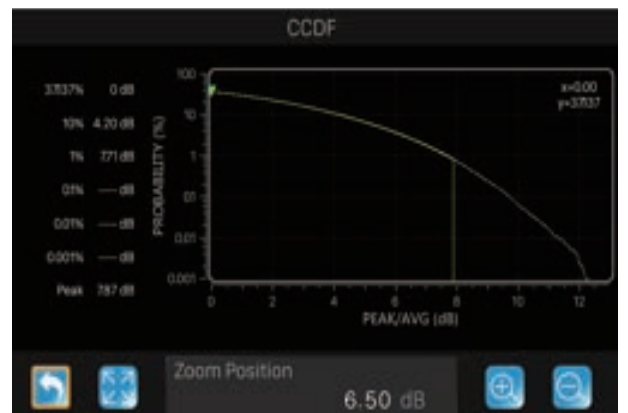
CCDF

37.37% 0 dB
10% 4.20 dB
1% 7.71 dB
0.1% ---- dB
0.01% ---- dB
0.001% ---- dB
Peak 7.87 dB

100
10
1
0.1
0.01
0.001
PROBABILITY (%)

x=0.00
y=37.37

0 2 4 6 8 10 12
PEAK/AVG (dB)

Zoom Position
6.50 dB